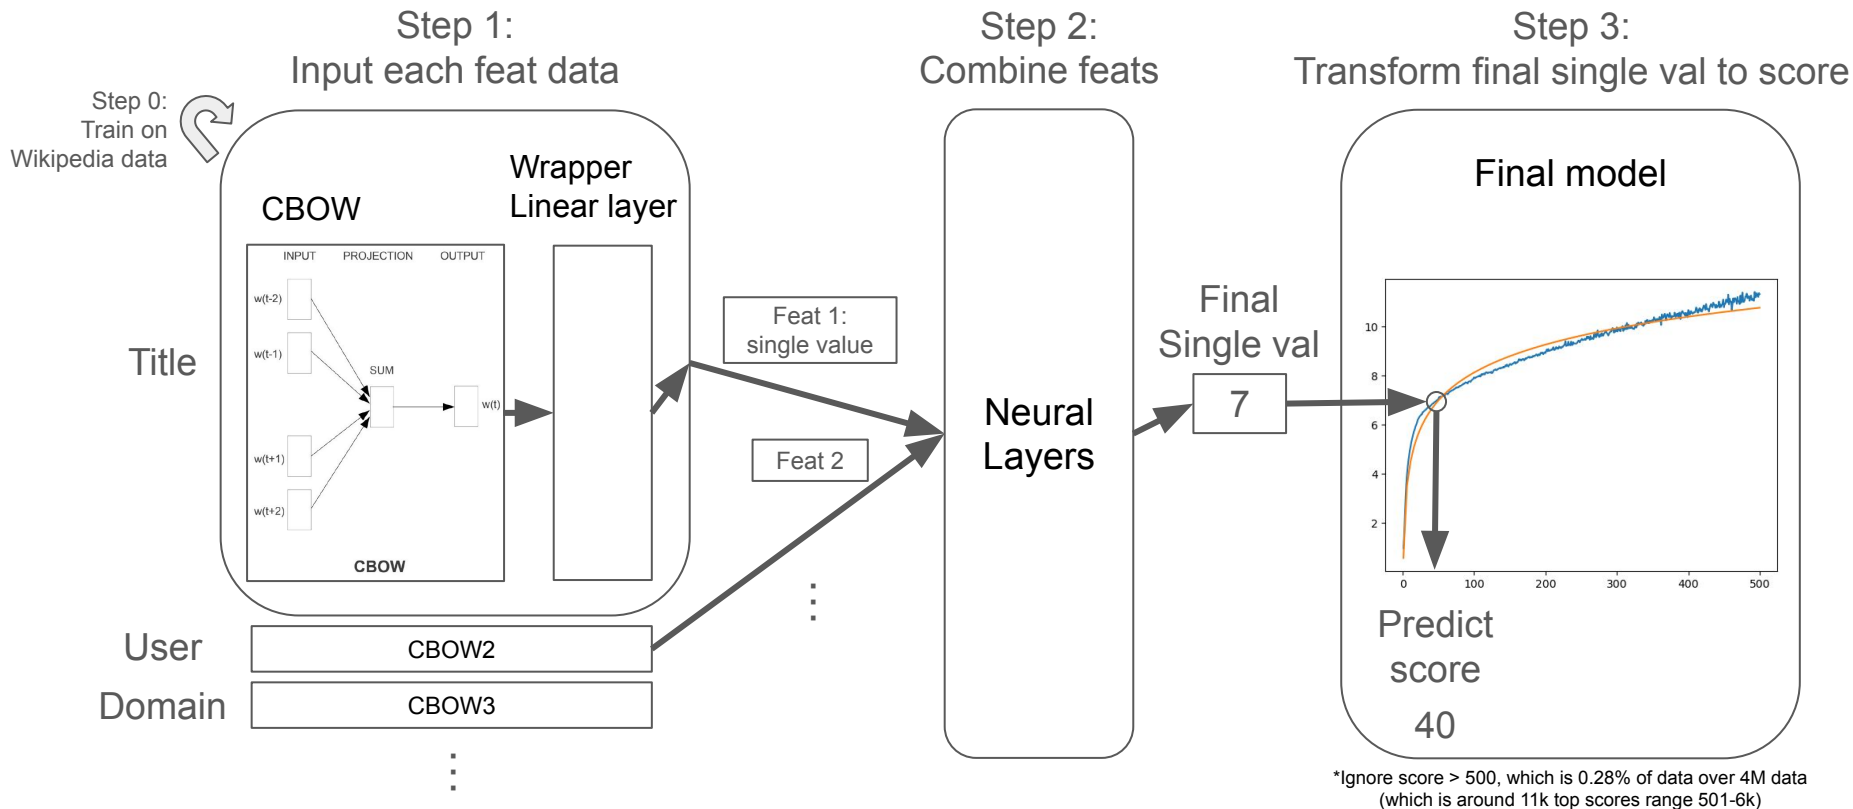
Step 1:
Input each feat data

Step 2:
Combine feats

Step 3:
Transform final single val to score

Step 0:
Train on
Wikipedia data

CBOW

Wrapper
Linear layer

INPUT PROJECTION OUTPUT

w(t-2)
w(t-1)
SUM
w(t)
w(t+1)
w(t+2)

CBOW

Title

Feat 1:
single value

Feat 2

⋮

Neural
Layers

Final
Single val

7

Final model

10
8
6
4
2
0 100 200 300 400 500

Predict
score

40

User CBOW2

Domain CBOW3

⋮

*Ignore score > 500, which is 0.28% of data over 4M data
(which is around 11k top scores range 501-6k)